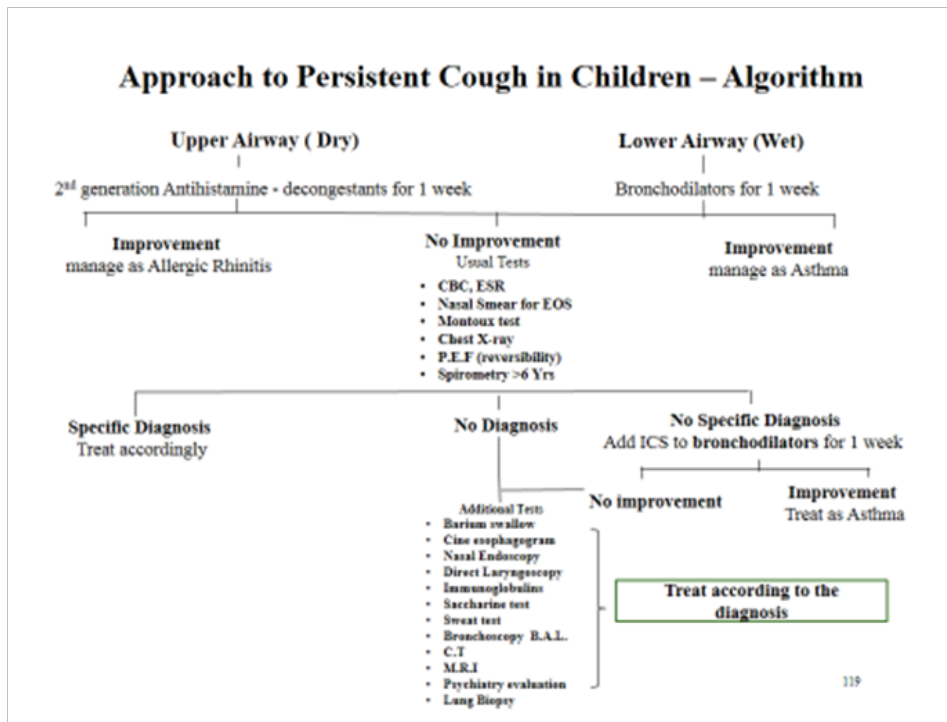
Approach to Persistent Cough in Children – Algorithm

Upper Airway ( Dry)

2$^{nd}$ generation Antihistamine - decongestants for 1 week

Lower Airway (Wet)

Bronchodilators for 1 week

Improvement
manage as Allergic Rhinitis

No Improvement
Usual Tests

- CBC, ESR
- Nasal Smear for EOS
- Montoux test
- Chest X-ray
- P.E.F (reversibility)
- Spirometry >6 Yrs

Improvement
manage as Asthma

Specific Diagnosis
Treat accordingly

No Diagnosis

No Specific Diagnosis
Add ICS to bronchodilators for 1 week

No improvement

Improvement
Treat as Asthma

Additional Tests
- Barium swallow
- Cine esophagogram
- Nasal Endoscopy
- Direct Laryngoscopy
- Immunoglobulins
- Saccharine test
- Sweat test
- Bronchoscopy B.A.L.
- C.T
- M.R.I
- Psychiatry evaluation
- Lung Biopsy

Treat according to the diagnosis

119